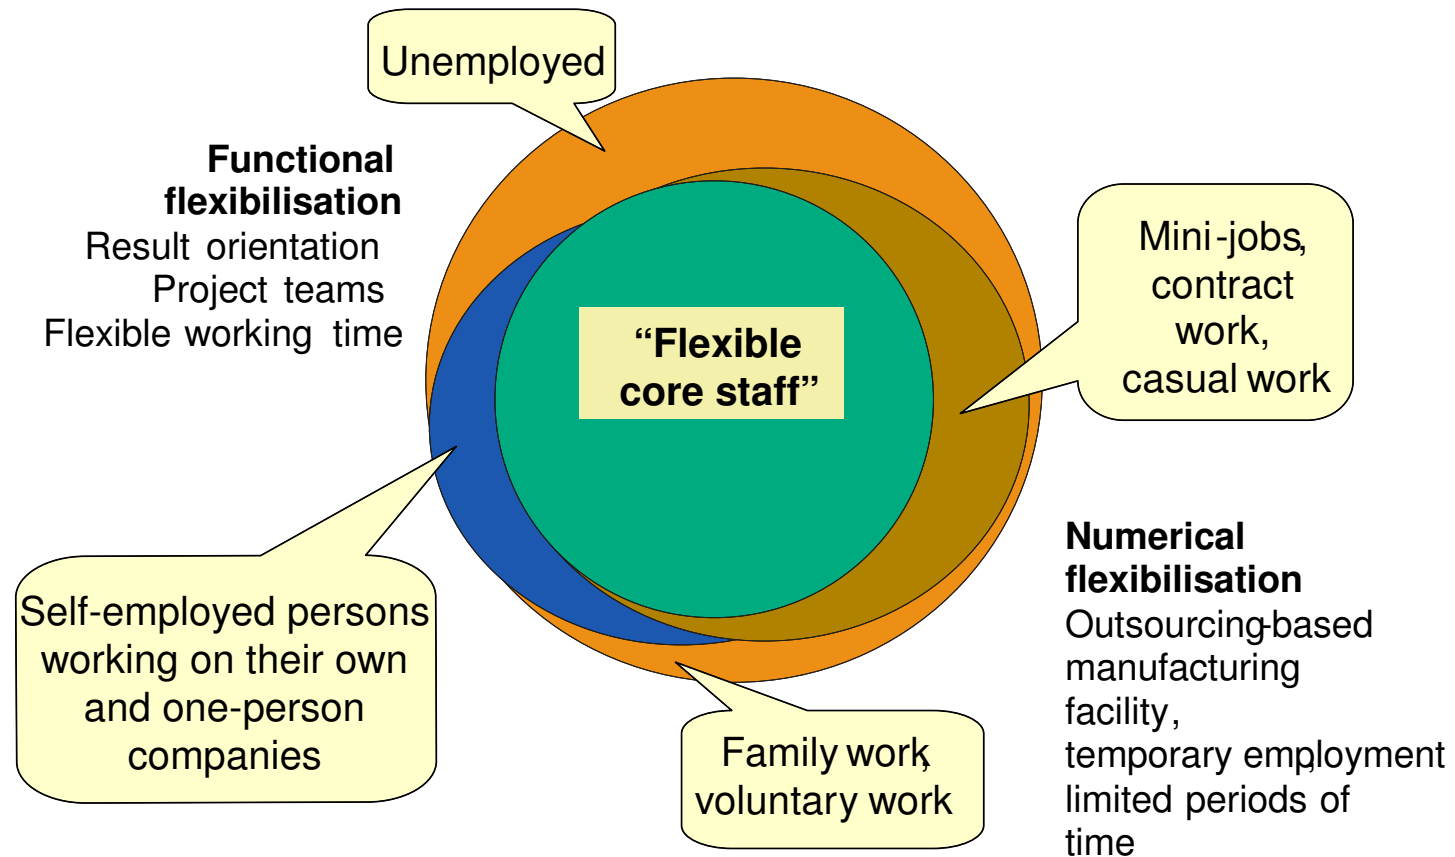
Unemployed

**Functional flexibilisation**
Result orientation
Project teams
Flexible working time

“Flexible core staff”

Mini-jobs, contract work, casual work

Self-employed persons working on their own and one-person companies

Family work, voluntary work

**Numerical flexibilisation**
Outsourcing-based manufacturing facility, temporary employment, limited periods of time